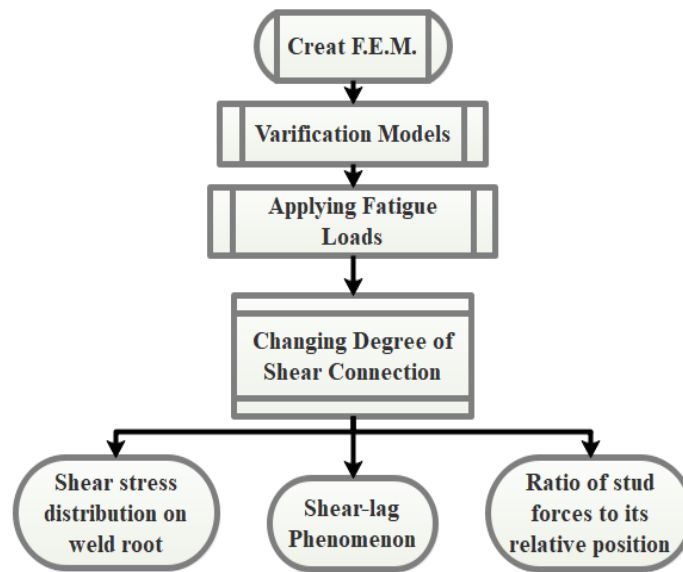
Creat F.E.M.

Varification Models

Applying Fatigue Loads

Changing Degree of Shear Connection

Shear stress distribution on weld root

Shear-lag Phenomenon

Ratio of stud forces to its relative position